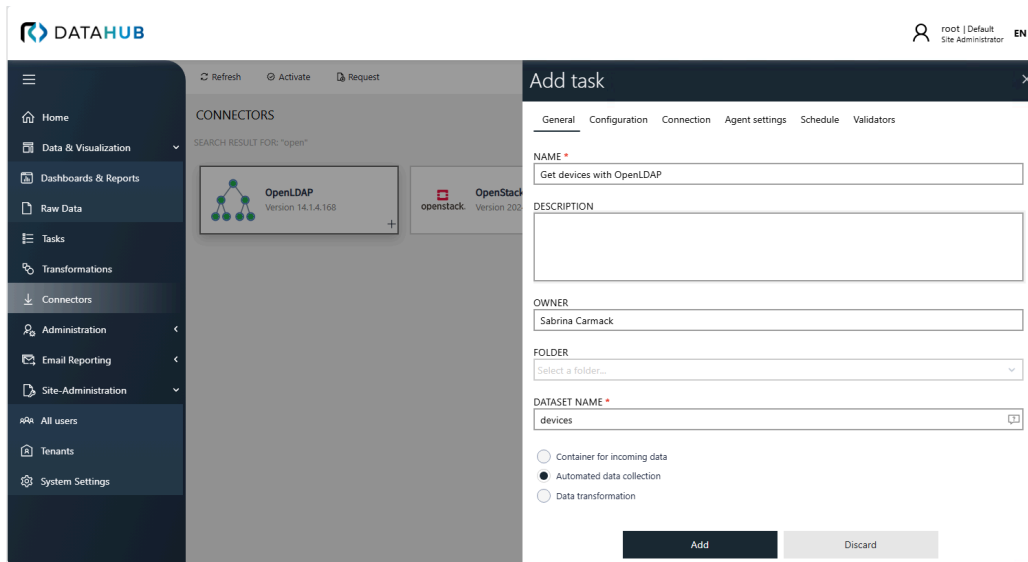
DATAHUB

root | Default
Site Administrator
EN

Home
Data & Visualization
Dashboards & Reports
Raw Data
Tasks
Transformations
Connectors
Administration
Email Reporting
Site-Administration
All users
Tenants
System Settings

Refresh
Activate
Request

CONNECTORS
SEARCH RESULT FOR: "open"

OpenLDAP
Version 14.1.4.168

openstack.
OpenStack
Version 202

Add task

General
Configuration
Connection
Agent settings
Schedule
Validators

NAME *
Get devices with OpenLDAP

DESCRIPTION

OWNER
Sabrina Carmack

FOLDER
Select a folder...

DATASET NAME *
devices

Container for incoming data
Automated data collection
Data transformation

Add
Discard